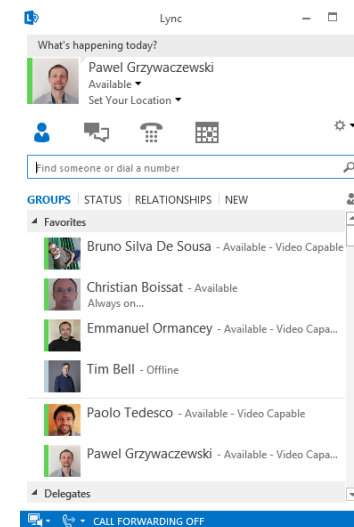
Lync

What's happening today?

Pawel Grzywaczewski
Available
Set Your Location

Find someone or dial a number

GROUPS | STATUS | RELATIONSHIPS | NEW

Favorites

Bruno Silva De Sousa - Available - Video Capable

Christian Boissat - Available
Always on...

Emmanuel Ormancey - Available - Video Capa...

Tim Bell - Offline

Paolo Tedesco - Available - Video Capable

Pawel Grzywaczewski - Available - Video Capa...

Delegates

CALL FORWARDING OFF